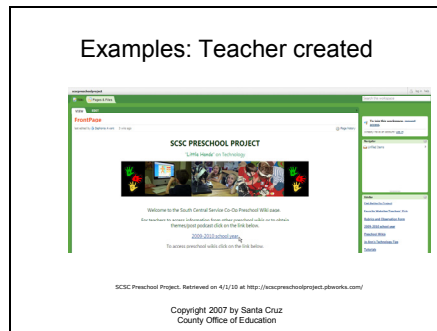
Examples: Teacher created

FrontPage

SCSC PRESCHOOL PROJECT

"Little Hands" on Technology

Welcome to the South Central Service Co-Op Preschool Wiki page.

2009-2010 school year

To access preschool wikis click on the link below.

SCSC Preschool Project. Retrieved on 4/1/10 at http://scscpreschoolproject.pbworks.com/

Copyright 2007 by Santa Cruz County Office of Education